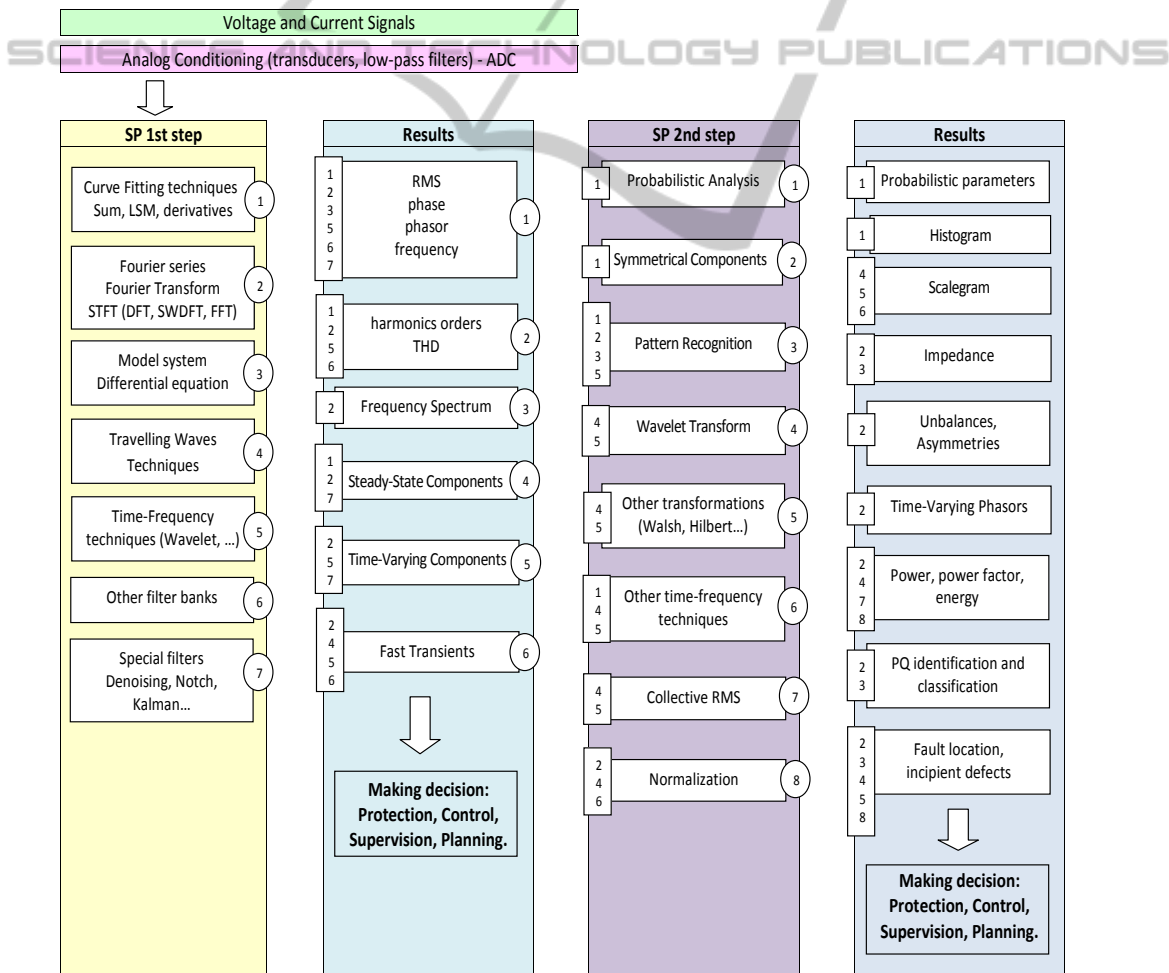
Voltage and Current Signals

SCIENCE AND TECHNOLOGY PUBLICATIONS

Analog Conditioning (transducers, low-pass filters) - ADC

SP 1st step

Curve Fitting techniques Sum, LSM, derivatives 1

Fourier series Fourier Transform STFT (DFT, SWDFT, FFT) 2

Model system Differential equation 3

Travelling Waves Techniques 4

Time-Frequency techniques (Wavelet, …) 5

Other filter banks 6

Special filters Denoising, Notch, Kalman… 7

Results

1 2 3 5 6 7 RMS phase phasor frequency 1

1 2 5 6 harmonics orders THD 2

2 Frequency Spectrum 3

1 2 7 Steady-State Components 4

2 5 7 Time-Varying Components 5

2 4 5 6 Fast Transients 6

Making decision: Protection, Control, Supervision, Planning.

SP 2nd step

1 Probabilistic Analysis 1

1 Symmetrical Components 2

1 2 3 5 Pattern Recognition 3

4 5 Wavelet Transform 4

4 5 Other transformations (Walsh, Hilbert…) 5

1 4 5 Other time-frequency techniques 6

4 5 Collective RMS 7

2 4 6 Normalization 8

Results

1 Probabilistic parameters

1 Histogram

4 5 6 Scalegram

2 3 Impedance

2 Unbalances, Asymmetries

2 Time-Varying Phasors

2 4 7 8 Power, power factor, energy

2 3 PQ identification and classification

2 3 4 5 8 Fault location, incipient defects

Making decision: Protection, Control, Supervision, Planning.